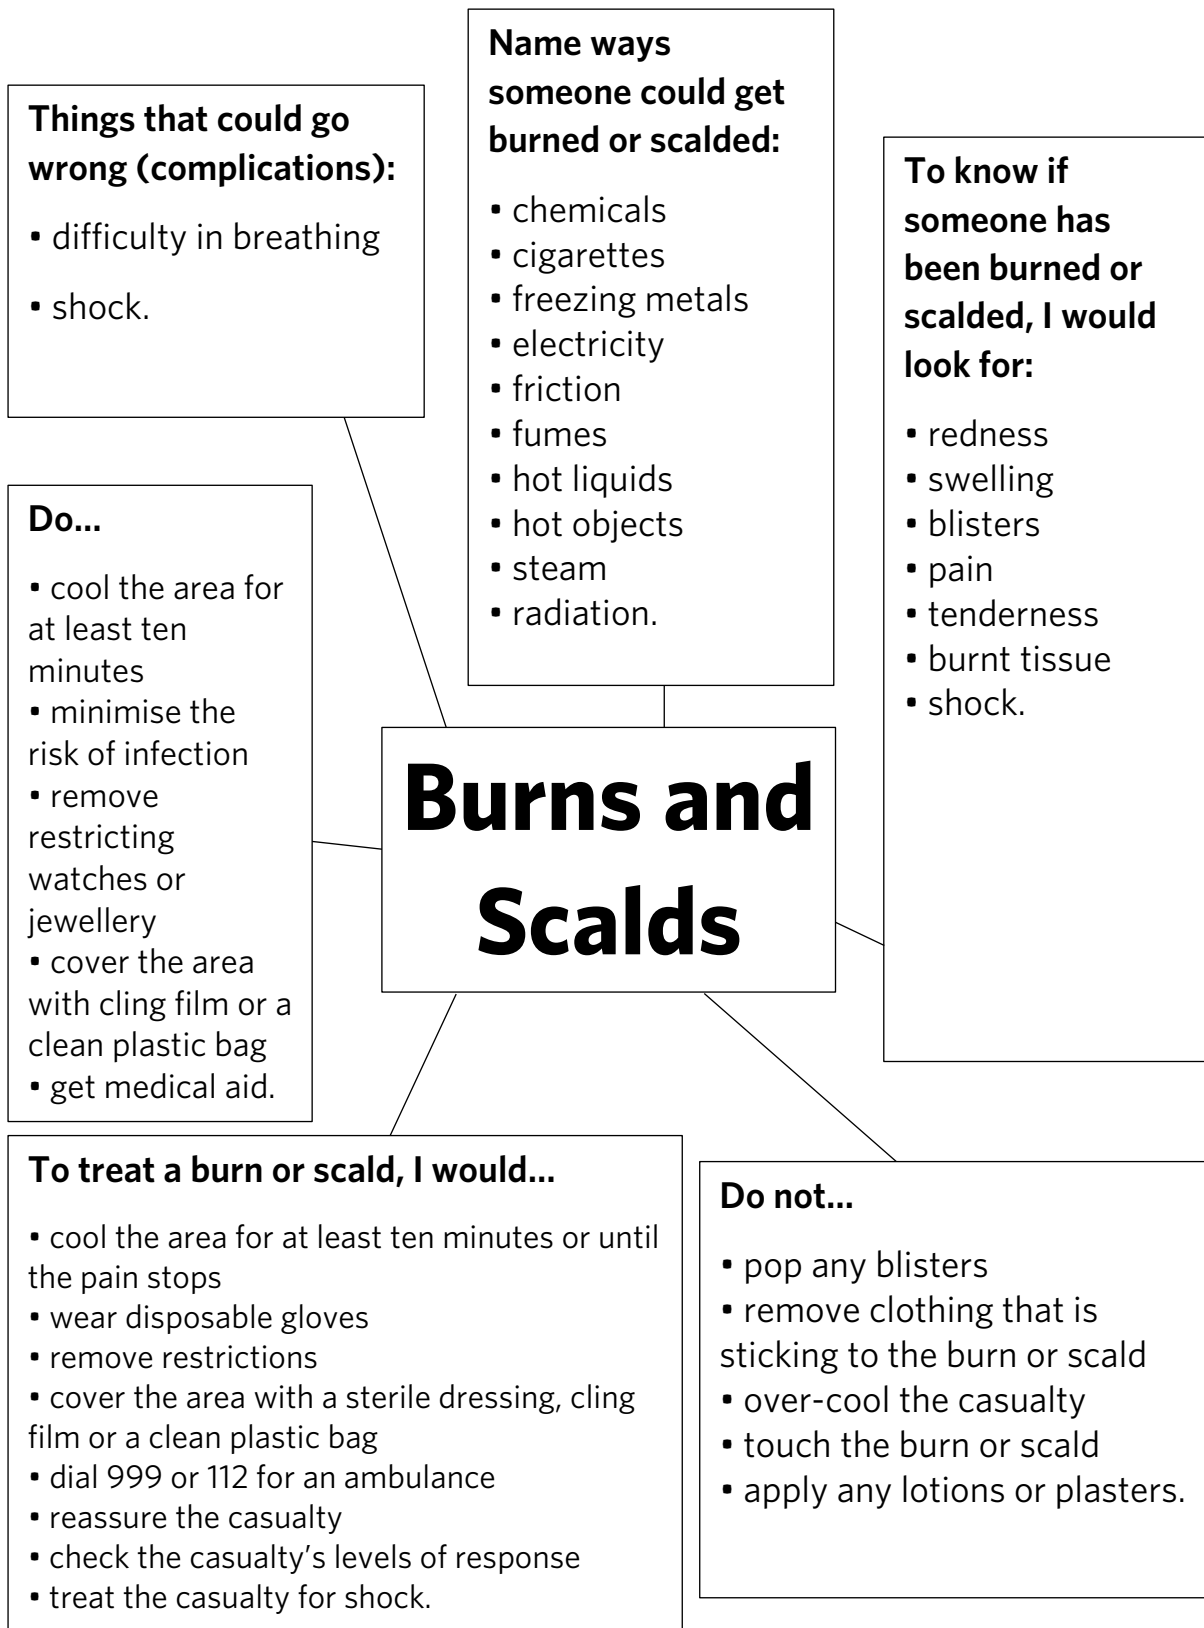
Name ways someone could get burned or scalded:

• chemicals
• cigarettes
• freezing metals
• electricity
• friction
• fumes
• hot liquids
• hot objects
• steam
• radiation.

Things that could go wrong (complications):

• difficulty in breathing

• shock.

To know if someone has been burned or scalded, I would look for:

• redness
• swelling
• blisters
• pain
• tenderness
• burnt tissue
• shock.

Do...

• cool the area for at least ten minutes
• minimise the risk of infection
• remove restricting watches or jewellery
• cover the area with cling film or a clean plastic bag
• get medical aid.

Burns and Scalds

To treat a burn or scald, I would...

• cool the area for at least ten minutes or until the pain stops
• wear disposable gloves
• remove restrictions
• cover the area with a sterile dressing, cling film or a clean plastic bag
• dial 999 or 112 for an ambulance
• reassure the casualty
• check the casualty's levels of response
• treat the casualty for shock.

Do not...

• pop any blisters
• remove clothing that is sticking to the burn or scald
• over-cool the casualty
• touch the burn or scald
• apply any lotions or plasters.